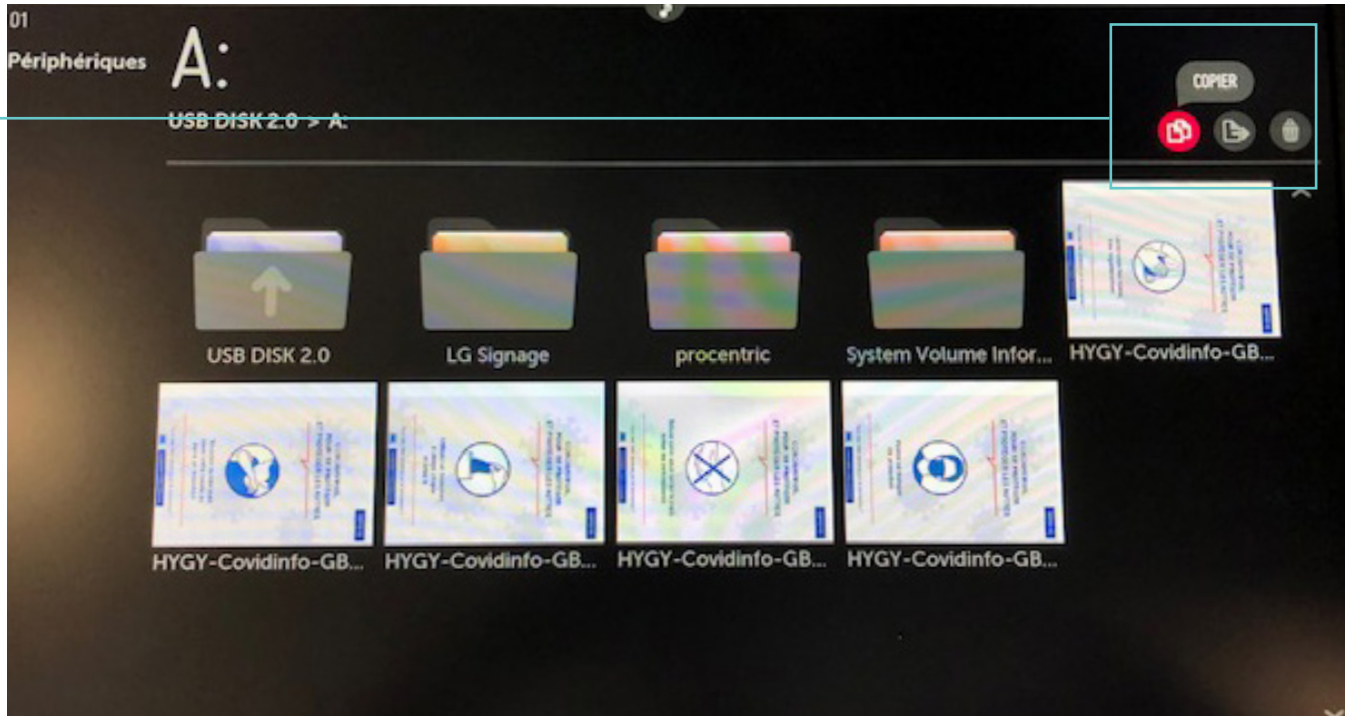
01

Périphériques

A:

USB DISK 2.0 > A:

COPIER

USB DISK 2.0

LG Signage

procentric

System Volume Infor...

HYGY-Covidinfo-GB...

HYGY-Covidinfo-GB...

HYGY-Covidinfo-GB...

HYGY-Covidinfo-GB...

HYGY-Covidinfo-GB...